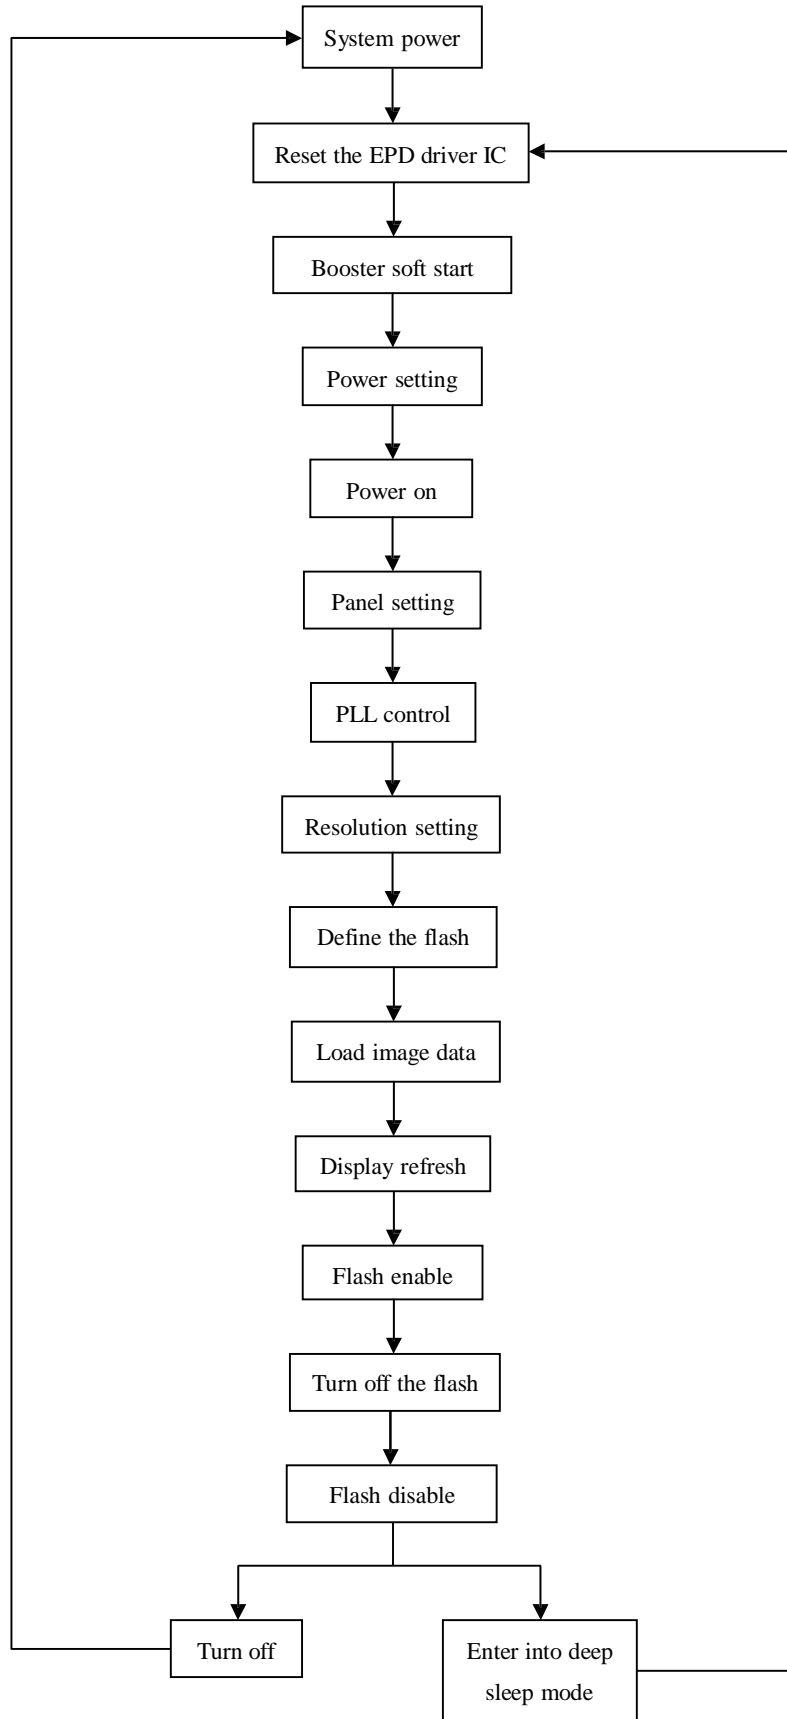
System power

Reset the EPD driver IC

Booster soft start

Power setting

Power on

Panel setting

PLL control

Resolution setting

Define the flash

Load image data

Display refresh

Flash enable

Turn off the flash

Flash disable

Turn off

Enter into deep sleep mode